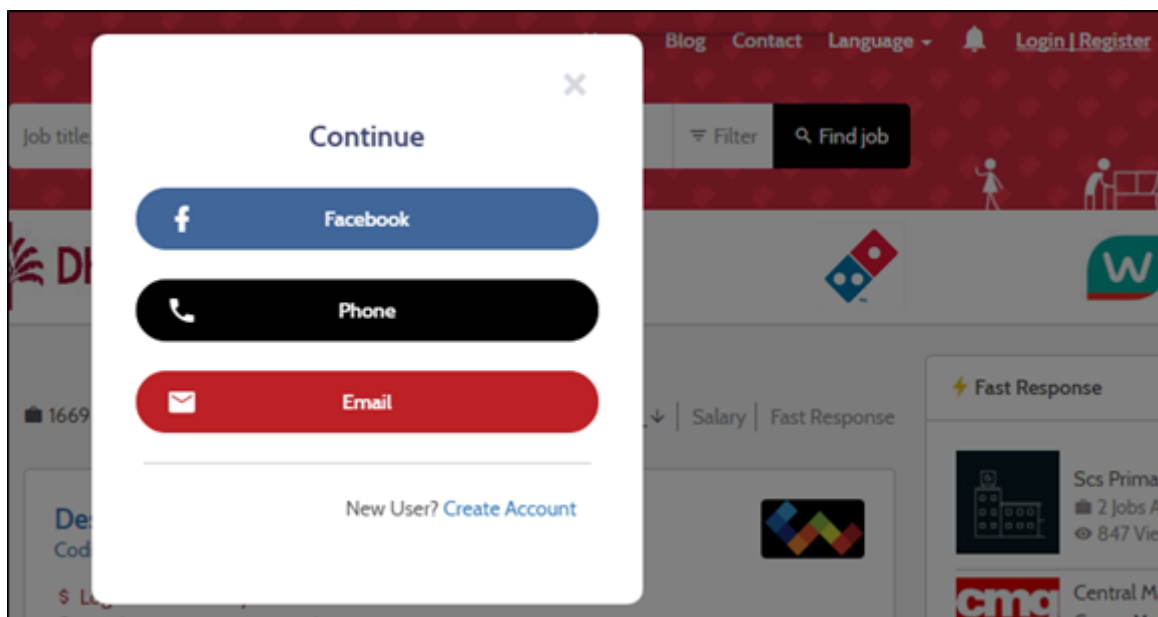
Blog Contact Language Login | Register

Job title

Filter

Find job

×

Continue

Facebook

Phone

Email

New User? Create Account

1669

Salary | Fast Response

Fast Response

Scs Prima

2 Jobs A

847 Vie

Central M

De

Cod

$ L

cmg